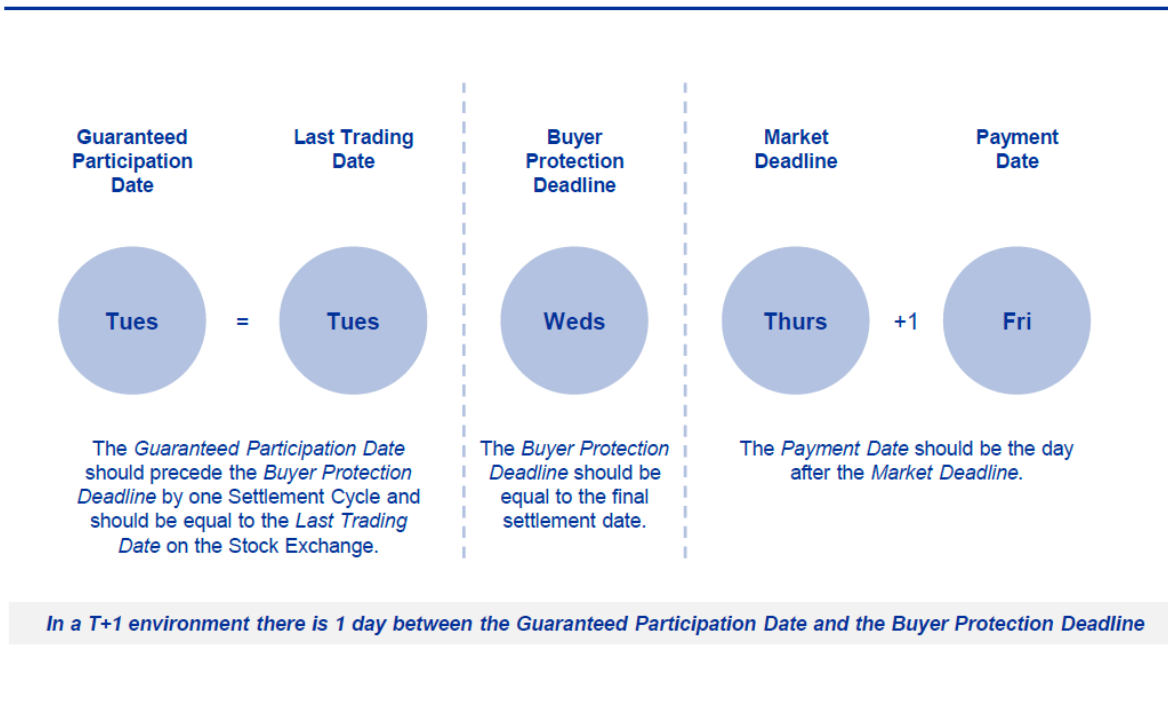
Guaranteed Participation Date

Last Trading Date

Buyer Protection Deadline

Market Deadline

Payment Date

Tues = Tues

Weds

Thurs +1 Fri

The *Guaranteed Participation Date* should precede the *Buyer Protection Deadline* by one Settlement Cycle and should be equal to the *Last Trading Date* on the Stock Exchange.

The *Buyer Protection Deadline* should be equal to the final settlement date.

The *Payment Date* should be the day after the *Market Deadline*.

*In a T+1 environment there is 1 day between the Guaranteed Participation Date and the Buyer Protection Deadline*